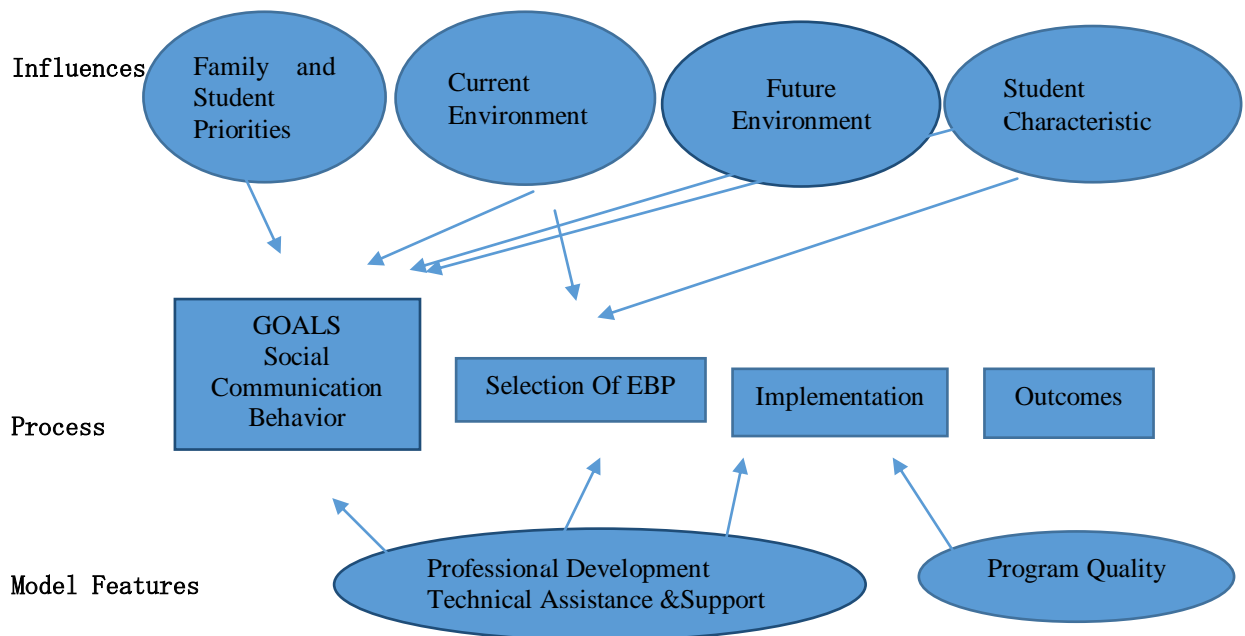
Influences

Family and Student Priorities

Current Environment

Future Environment

Student Characteristic

GOALS
Social
Communication
Behavior

Selection Of EBP

Implementation

Outcomes

Process

Model Features

Professional Development
Technical Assistance &Support

Program Quality